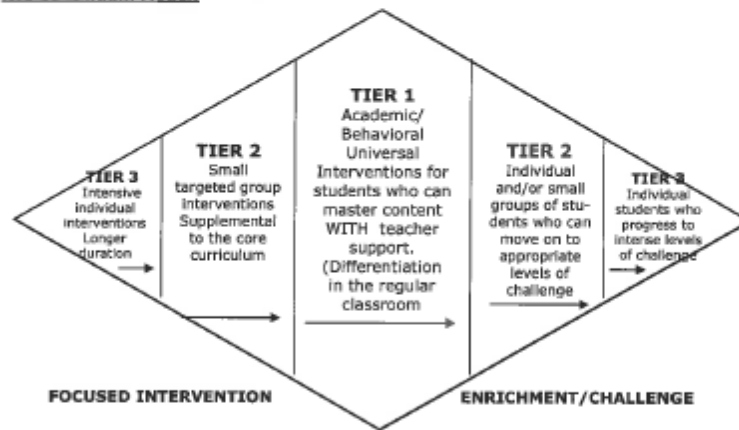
TIER 3
Intensive individual interventions Longer duration

TIER 2
Small targeted group interventions Supplemental to the core curriculum

TIER 1
Academic/ Behavioral Universal Interventions for students who can master content WITH teacher support. (Differentiation in the regular classroom

TIER 2
Individual and/or small groups of students who can move on to appropriate levels of challenge

TIER 3
Individual students who progress to intense levels of challenge

FOCUSED INTERVENTION

ENRICHMENT/CHALLENGE